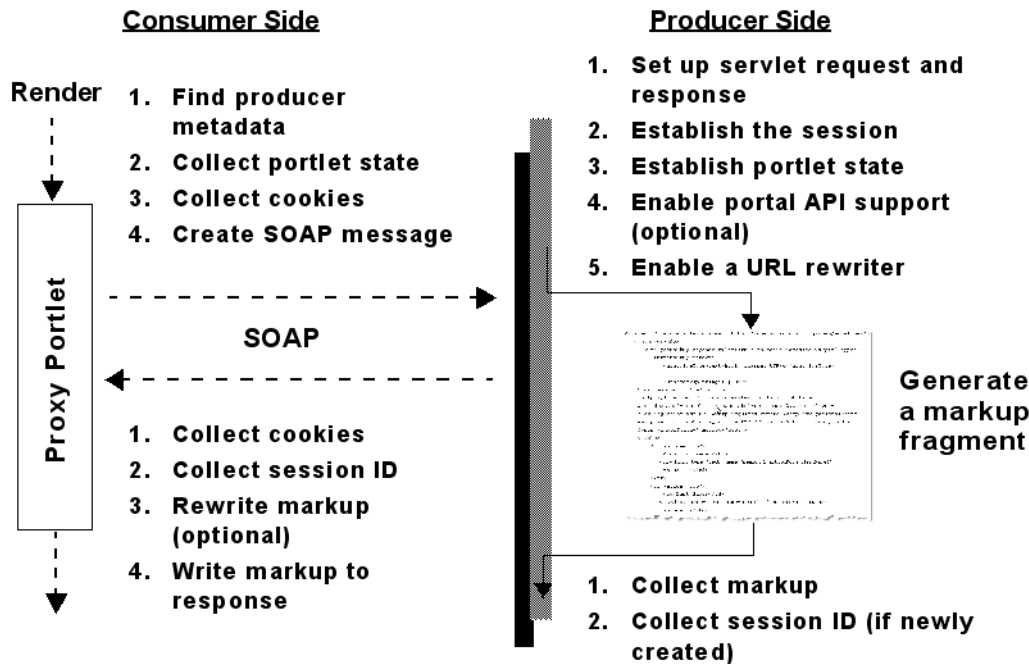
Consumer Side

Render

1. Find producer metadata
2. Collect portlet state
3. Collect cookies
4. Create SOAP message

Proxy Portlet

SOAP

1. Collect cookies
2. Collect session ID
3. Rewrite markup (optional)
4. Write markup to response

Producer Side

1. Set up servlet request and response
2. Establish the session
3. Establish portlet state
4. Enable portal API support (optional)
5. Enable a URL rewriter

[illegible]

Generate a markup fragment

1. Collect markup
2. Collect session ID (if newly created)